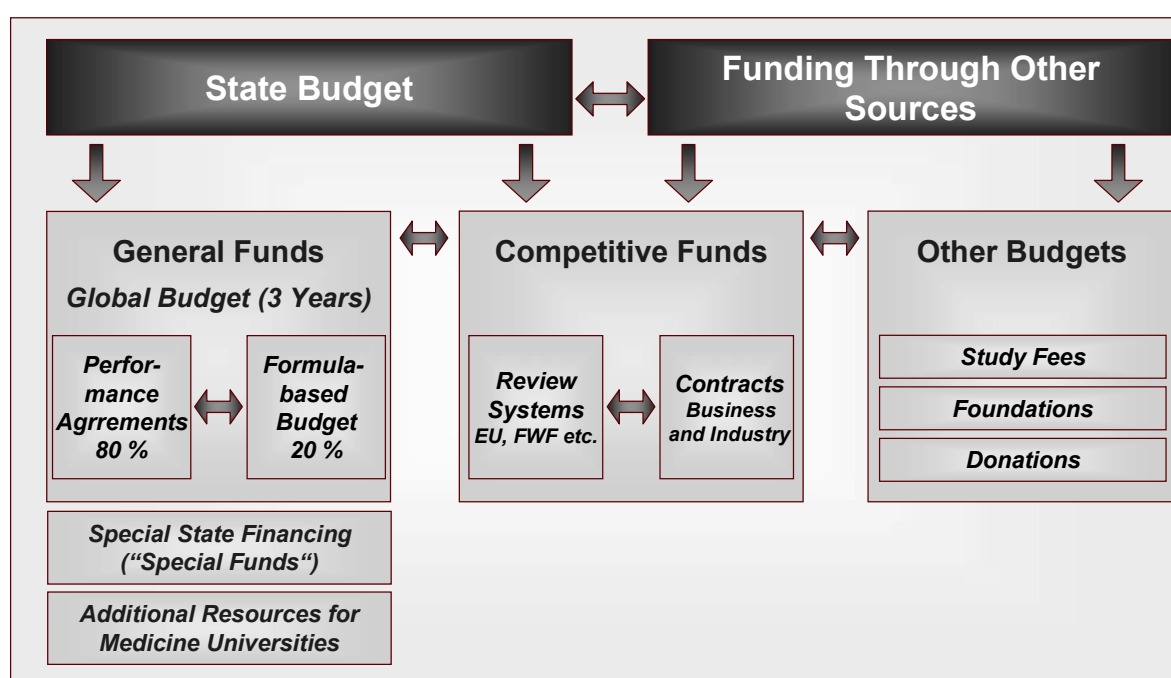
State Budget

Funding Through Other Sources

General Funds

Global Budget (3 Years)

Performance Agrrements 80 %

Formula-based Budget 20 %

Competitive Funds

Review Systems EU, FWF etc.

Contracts Business and Industry

Other Budgets

Study Fees

Foundations

Donations

Special State Financing ("Special Funds")

Additional Resources for Medicine Universities